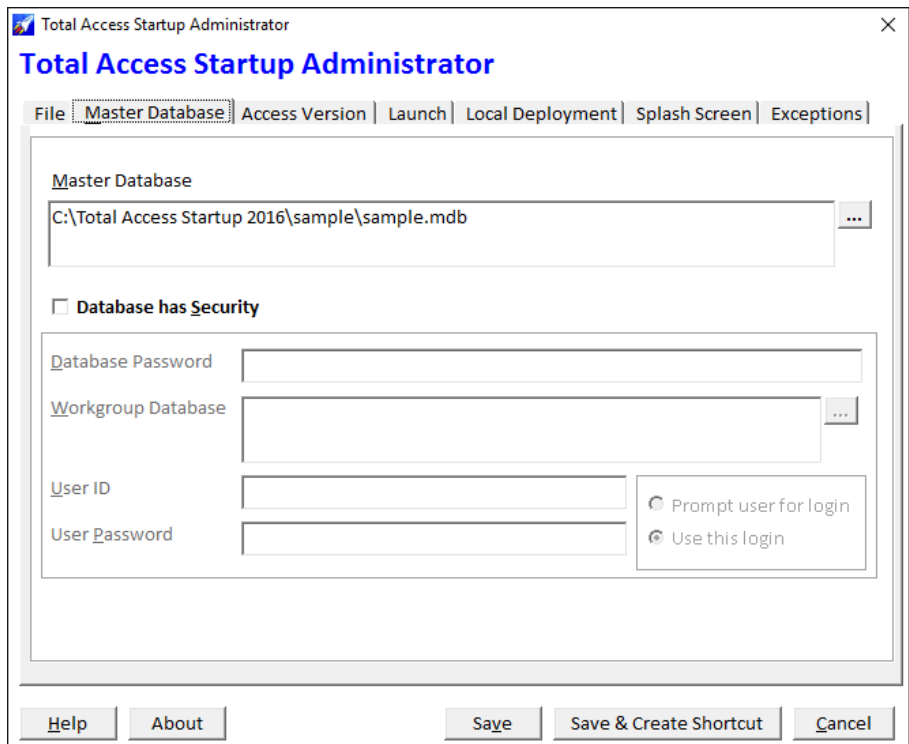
Total Access Startup Administrator
×
Total Access Startup Administrator

File | Master Database | Access Version | Launch | Local Deployment | Splash Screen | Exceptions

Master Database
C:\Total Access Startup 2016\sample\sample.mdb
...

Database has Security

Database Password
Workgroup Database
...
User ID
User Password
Prompt user for login
Use this login

Help
About
Save
Save & Create Shortcut
Cancel